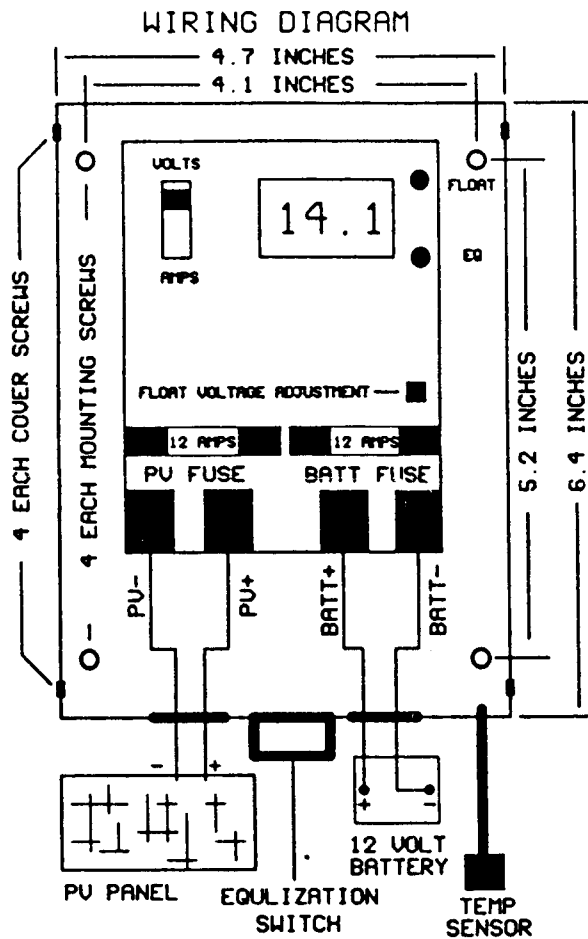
WIRING DIAGRAM

4.7 INCHES

4.1 INCHES

4 EACH COVER SCREWS

4 EACH MOUNTING SCREWS

VOLTS

AMPS

14.1

FLOAT

EQ

FLOAT VOLTAGE ADJUSTMENT

12 AMPS

12 AMPS

PV FUSE

BATT FUSE

PV-

PV+

BATT+

BATT-

5.2 INCHES

6.4 INCHES

-

+

+

-

12 VOLT BATTERY

PV PANEL

EQULIZATION SWITCH

TEMP SENSOR